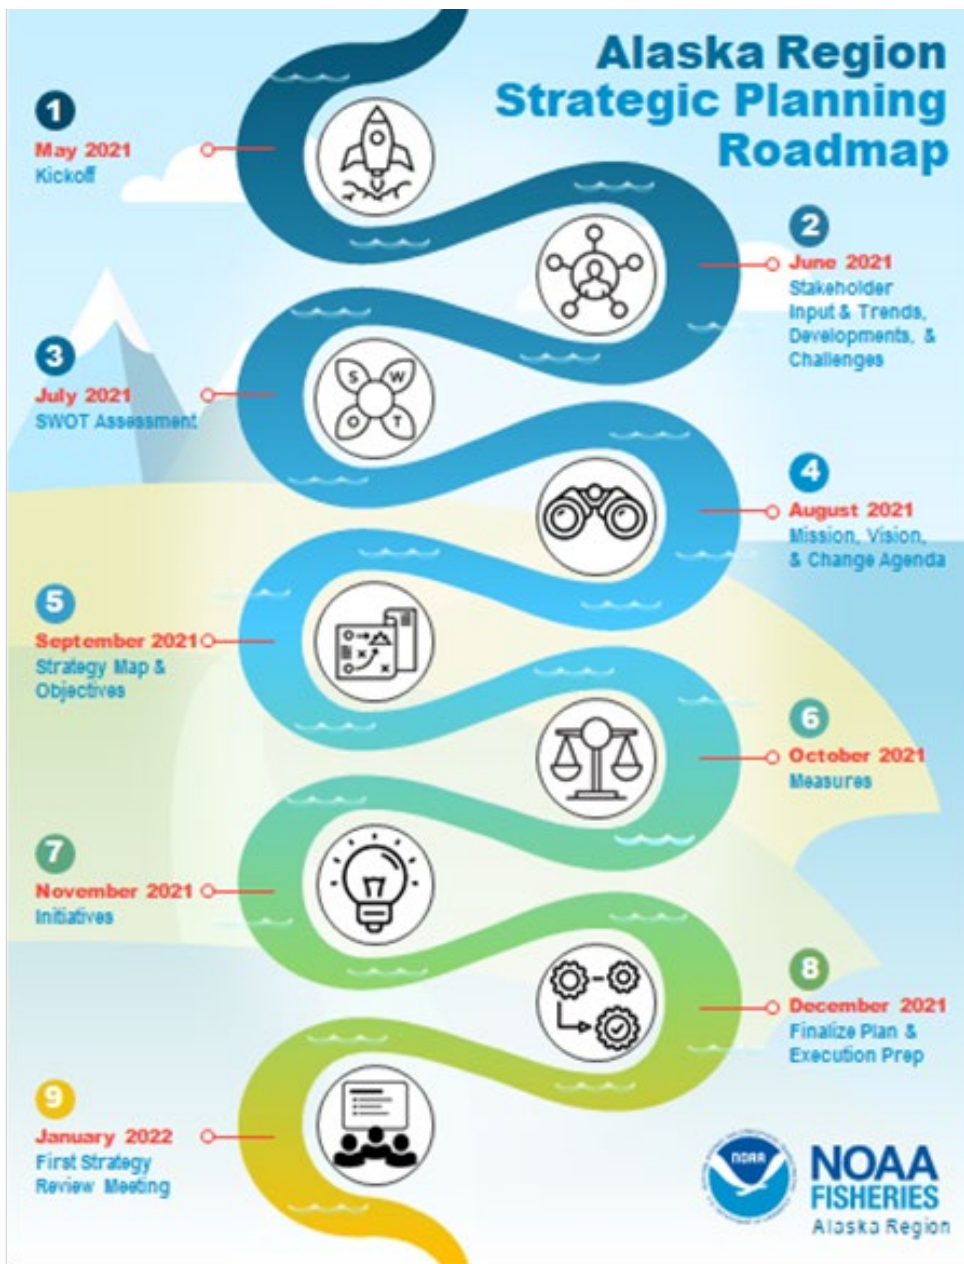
Alaska Region Strategic Planning Roadmap

1
May 2021
Kickoff

2
June 2021
Stakeholder Input & Trends, Developments, & Challenges

3
July 2021
SWOT Assessment

S W O T

4
August 2021
Mission, Vision, & Change Agenda

5
September 2021
Strategy Map & Objectives

6
October 2021
Measures

7
November 2021
Initiatives

8
December 2021
Finalize Plan & Execution Prep

9
January 2022
First Strategy Review Meeting

NOAA
NOAA FISHERIES
Alaska Region